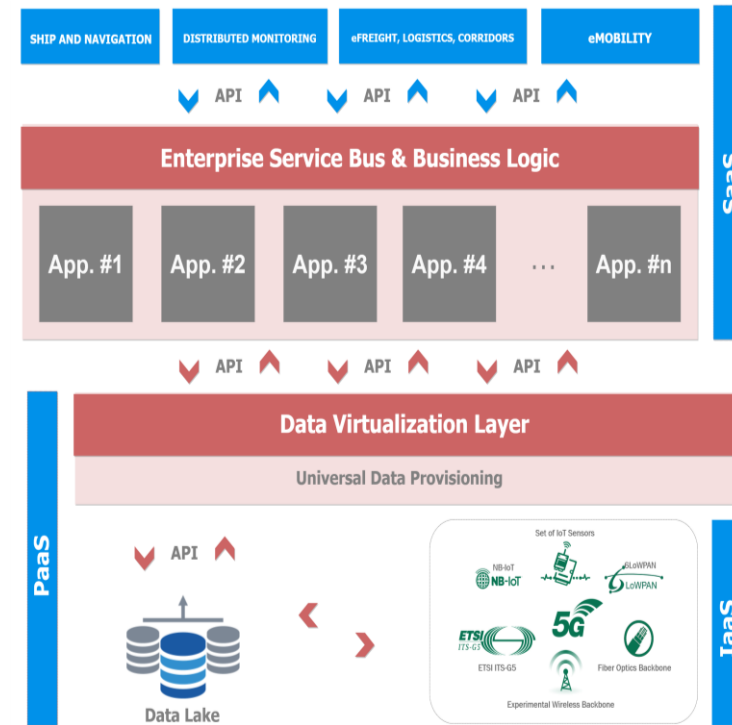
SHIP AND NAVIGATION

DISTRIBUTED MONITORING

eFREIGHT, LOGISTICS, CORRIDORS

eMOBILITY

API API API

Enterprise Service Bus & Business Logic

App. #1 App. #2 App. #3 App. #4 … App. #n

SaaS

API API API

Data Virtualization Layer

Universal Data Provisioning

PaaS

API

Data Lake

Set of IoT Sensors

NB-IoT NB-IoT

6LoWPAN 6LoWPAN

5G

ETSI ITS-G5

ETSI ITS-G5

Fiber Optics Backbone

Experimental Wireless Backbone

IaaS